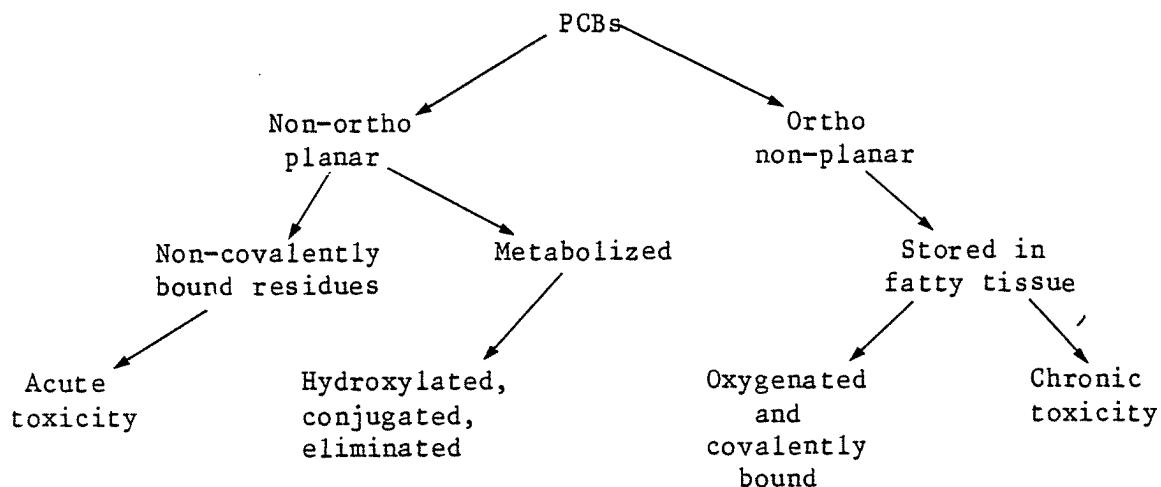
PCBs

Non-ortho planar

Ortho non-planar

Non-covalently bound residues

Metabolized

Stored in fatty tissue

Acute toxicity

Hydroxylated, conjugated, eliminated

Oxygenated and covalently bound

Chronic toxicity